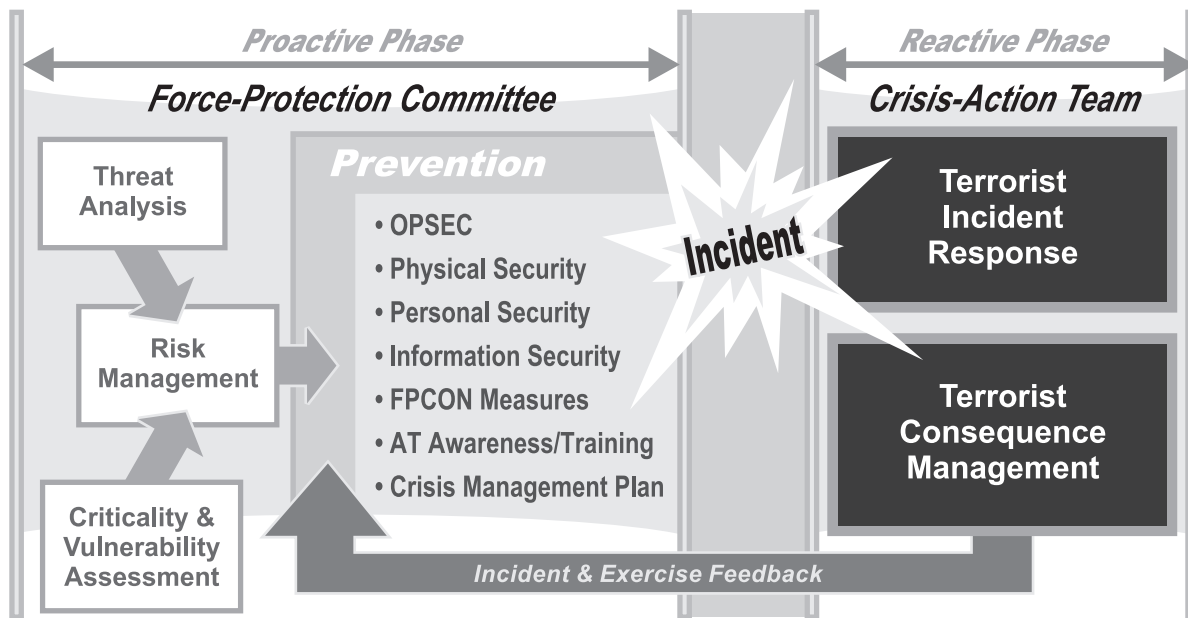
Proactive Phase

Reactive Phase

Force-Protection Committee

Crisis-Action Team

Threat Analysis

Risk Management

Criticality & Vulnerability Assessment

Prevention

• OPSEC
• Physical Security
• Personal Security
• Information Security
• FPCON Measures
• AT Awareness/Training
• Crisis Management Plan

Incident

Terrorist Incident Response

Terrorist Consequence Management

Incident & Exercise Feedback